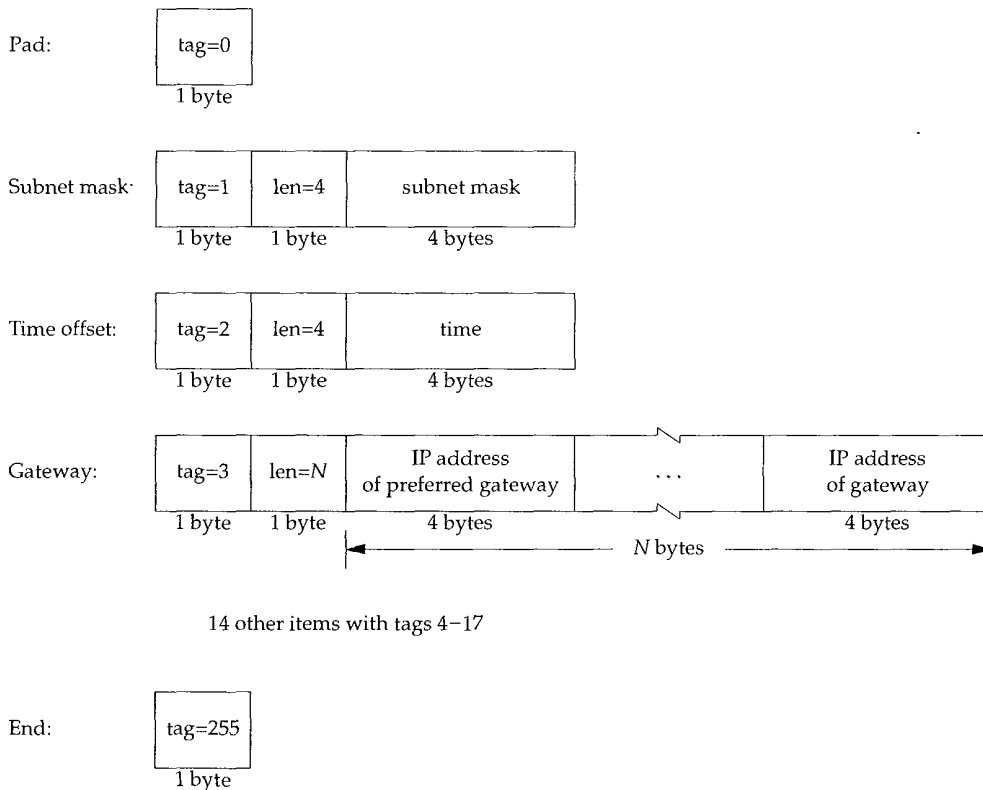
Pad:

| tag=0 |
|---|
| 1 byte |

Subnet mask:

| tag=1 | len=4 | subnet mask |
|---|---|---|
| 1 byte | 1 byte | 4 bytes |

Time offset:

| tag=2 | len=4 | time |
|---|---|---|
| 1 byte | 1 byte | 4 bytes |

Gateway:

| tag=3 | len=$N$ | IP address of preferred gateway | ... | IP address of gateway |
|---|---|---|---|---|
| 1 byte | 1 byte | 4 bytes | | 4 bytes |

$N$ bytes

14 other items with tags 4–17

End:

| tag=255 |
|---|
| 1 byte |